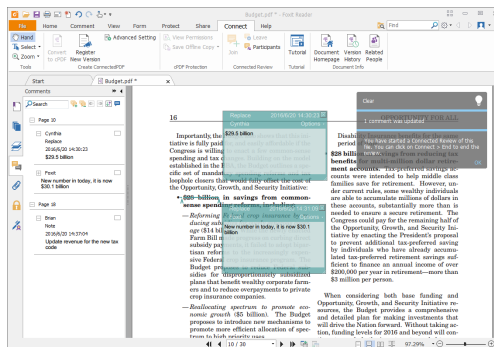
Budget.pdf * - Foxit Reader

File Home Comment View Form Protect Share Connect Help

Find

Hand
Select
Zoom
Tools

Convert to cPDF
Register New Version
Advanced Setting
Create ConnectedPDF

View Permissions
Save Offline Copy
cPDF Protection

Join
Leave
Participants
Connected Review

Tutorial
Tutorial

Document Homepage
Version History
Related People
Document Info

Start
Budget.pdf *

Comments

Search

Page 10

Cynthia
Replace
2016/6/20 14:30:23
$29.5 billion

Pooh
New number in today, it is now $30.1 billion

Page 18

Brian
Note
2016/6/20 14:37:04
Update revenue for the new tax code.

16

Importantly, the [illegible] tiative is fully paid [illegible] Creating a simple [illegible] spending and tax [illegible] established in the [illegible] cific set of mandat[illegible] loophole closers that would fully offset the cost of the Opportunity, Growth, and Security Initiative:

• $29 billion in savings from commonsense spending reforms, including:

— Reforming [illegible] ducing subsidies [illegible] age ($14 billion). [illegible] Farm Bill made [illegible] subsidy programs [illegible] tisan reforms p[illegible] sive Federal cro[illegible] Budget proposes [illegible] subsidies for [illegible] plans that benefit wealthy corporate farmers and to reduce overpayments to private crop insurance companies.

— Reallocating spectrum to promote economic growth ($5 billion). The Budget proposes to introduce new mechanisms to promote more efficient allocation of spectrum to high priority uses.

Replace 2016/6/20 14:30:23
Cynthia Options
$29.5 billion

Options
New number in today, it is now $30.1 billion

Disabling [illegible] period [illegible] ALL
$28 billion from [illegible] benefits for multi-million dollar retirement accounts. Tax-preferred savings accounts were intended to help middle class families save for retirement. However, under current rules, some wealthy individuals are able to accumulate millions of dollars in these accounts, substantially more than is needed to ensure a secure retirement. The Congress could pay for the remaining half of the Opportunity, Growth, and Security Initiative by enacting the President's proposal to prevent additional tax-preferred saving by individuals who have already accumulated tax-preferred retirement savings sufficient to finance an annual income of over $200,000 per year in retirement—more than $3 million per person.

When considering both base funding and Opportunity, Growth, and Security Initiative resources, the Budget provides a comprehensive and detailed plan for making investments that will drive the Nation forward. Without taking action, funding levels for 2016 and beyond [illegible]

Clear
1 comment was updated.

You have started a Connected Review of the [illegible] You can click on Connect > End to end the review.
OK

10 / 30

97.29%